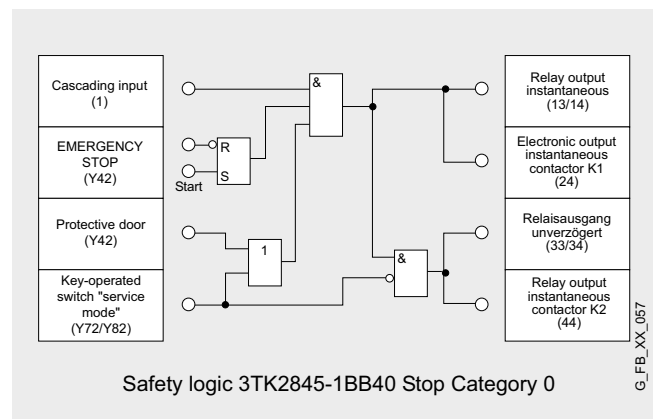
Cascading input (1)

EMERGENCY STOP (Y42)

Protective door (Y42)

Key-operated switch "service mode" (Y72/Y82)

&

R

S

Start

1

&

Relay output instantaneous (13/14)

Electronic output instantaneous contactor K1 (24)

Relaisausgang unverzögert (33/34)

Relay output instantaneous contactor K2 (44)

G_FB_XX_057

Safety logic 3TK2845-1BB40 Stop Category 0